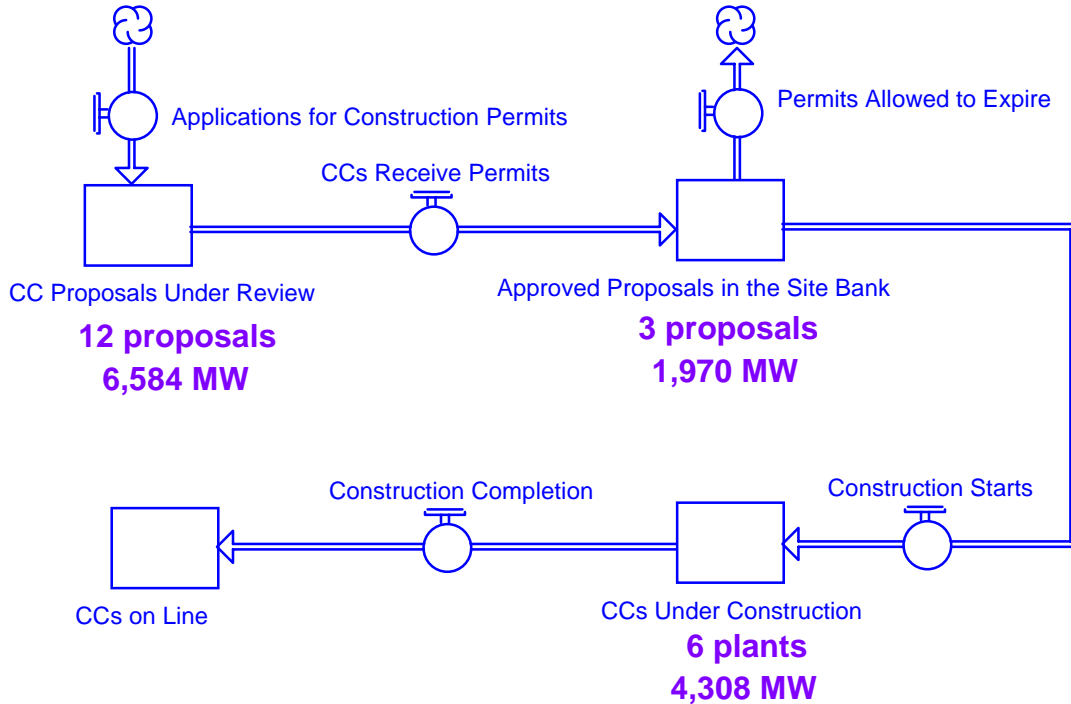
Applications for Construction Permits

Permits Allowed to Expire

CCs Receive Permits

CC Proposals Under Review
12 proposals
6,584 MW

Approved Proposals in the Site Bank
3 proposals
1,970 MW

Construction Completion

Construction Starts

CCs on Line

CCs Under Construction
6 plants
4,308 MW